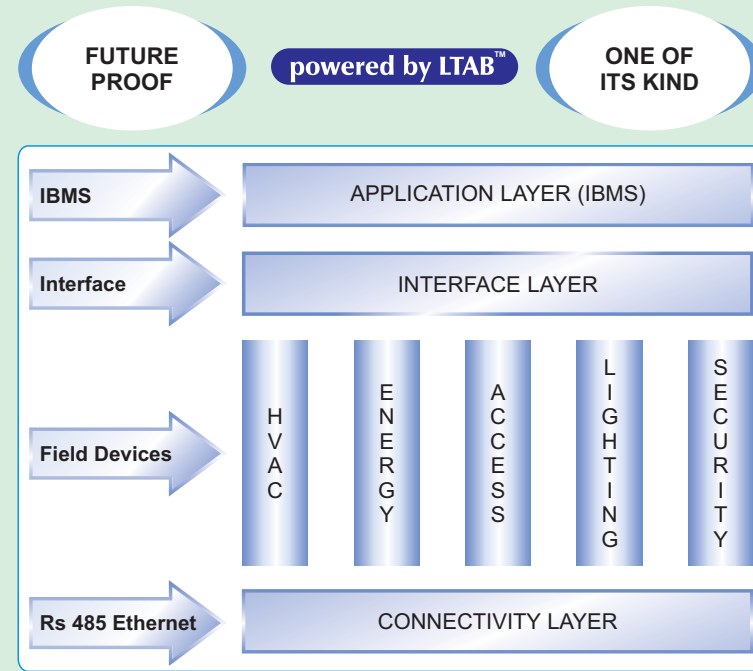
FUTURE PROOF

powered by LTAB™

ONE OF ITS KIND

IBMS

APPLICATION LAYER (IBMS)

Interface

INTERFACE LAYER

Field Devices

HVAC

ENERGY

ACCESS

LIGHTING

SECURITY

Rs 485 Ethernet

CONNECTIVITY LAYER